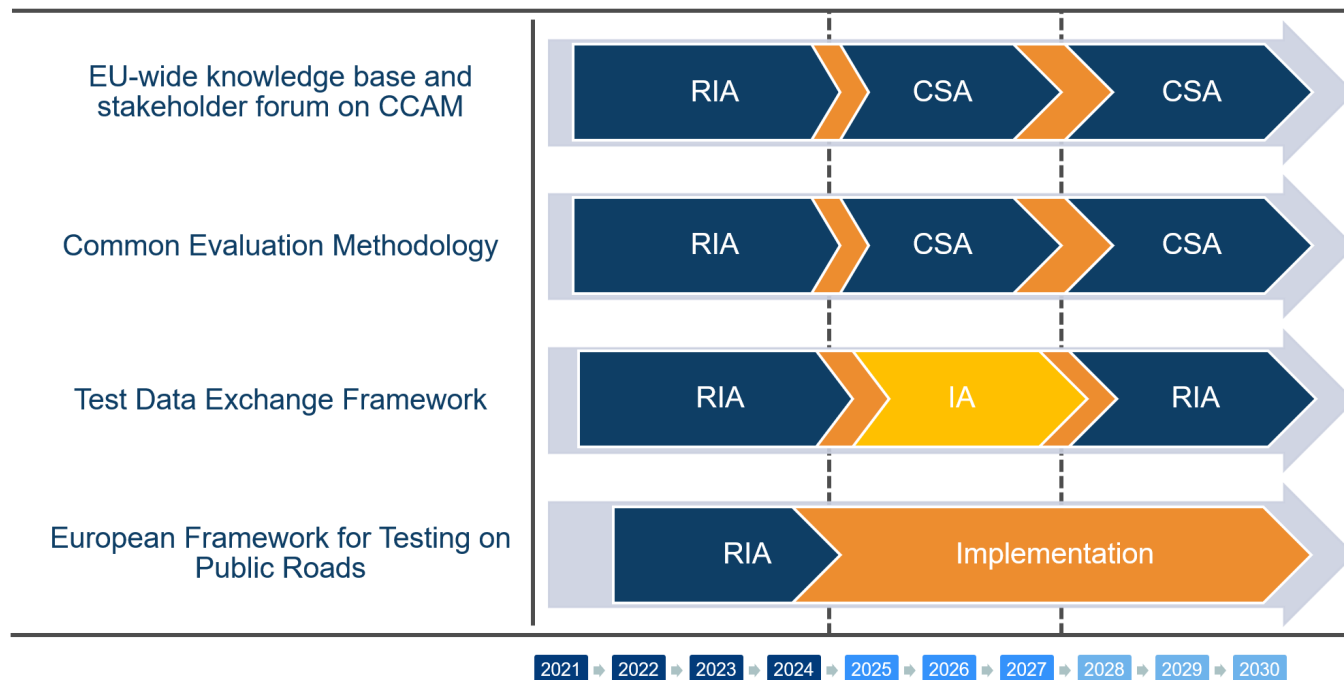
EU-wide knowledge base and stakeholder forum on CCAM

RIA

CSA

CSA

Common Evaluation Methodology

RIA

CSA

CSA

Test Data Exchange Framework

RIA

IA

RIA

European Framework for Testing on Public Roads

RIA

Implementation

2021 2022 2023 2024 2025 2026 2027 2028 2029 2030